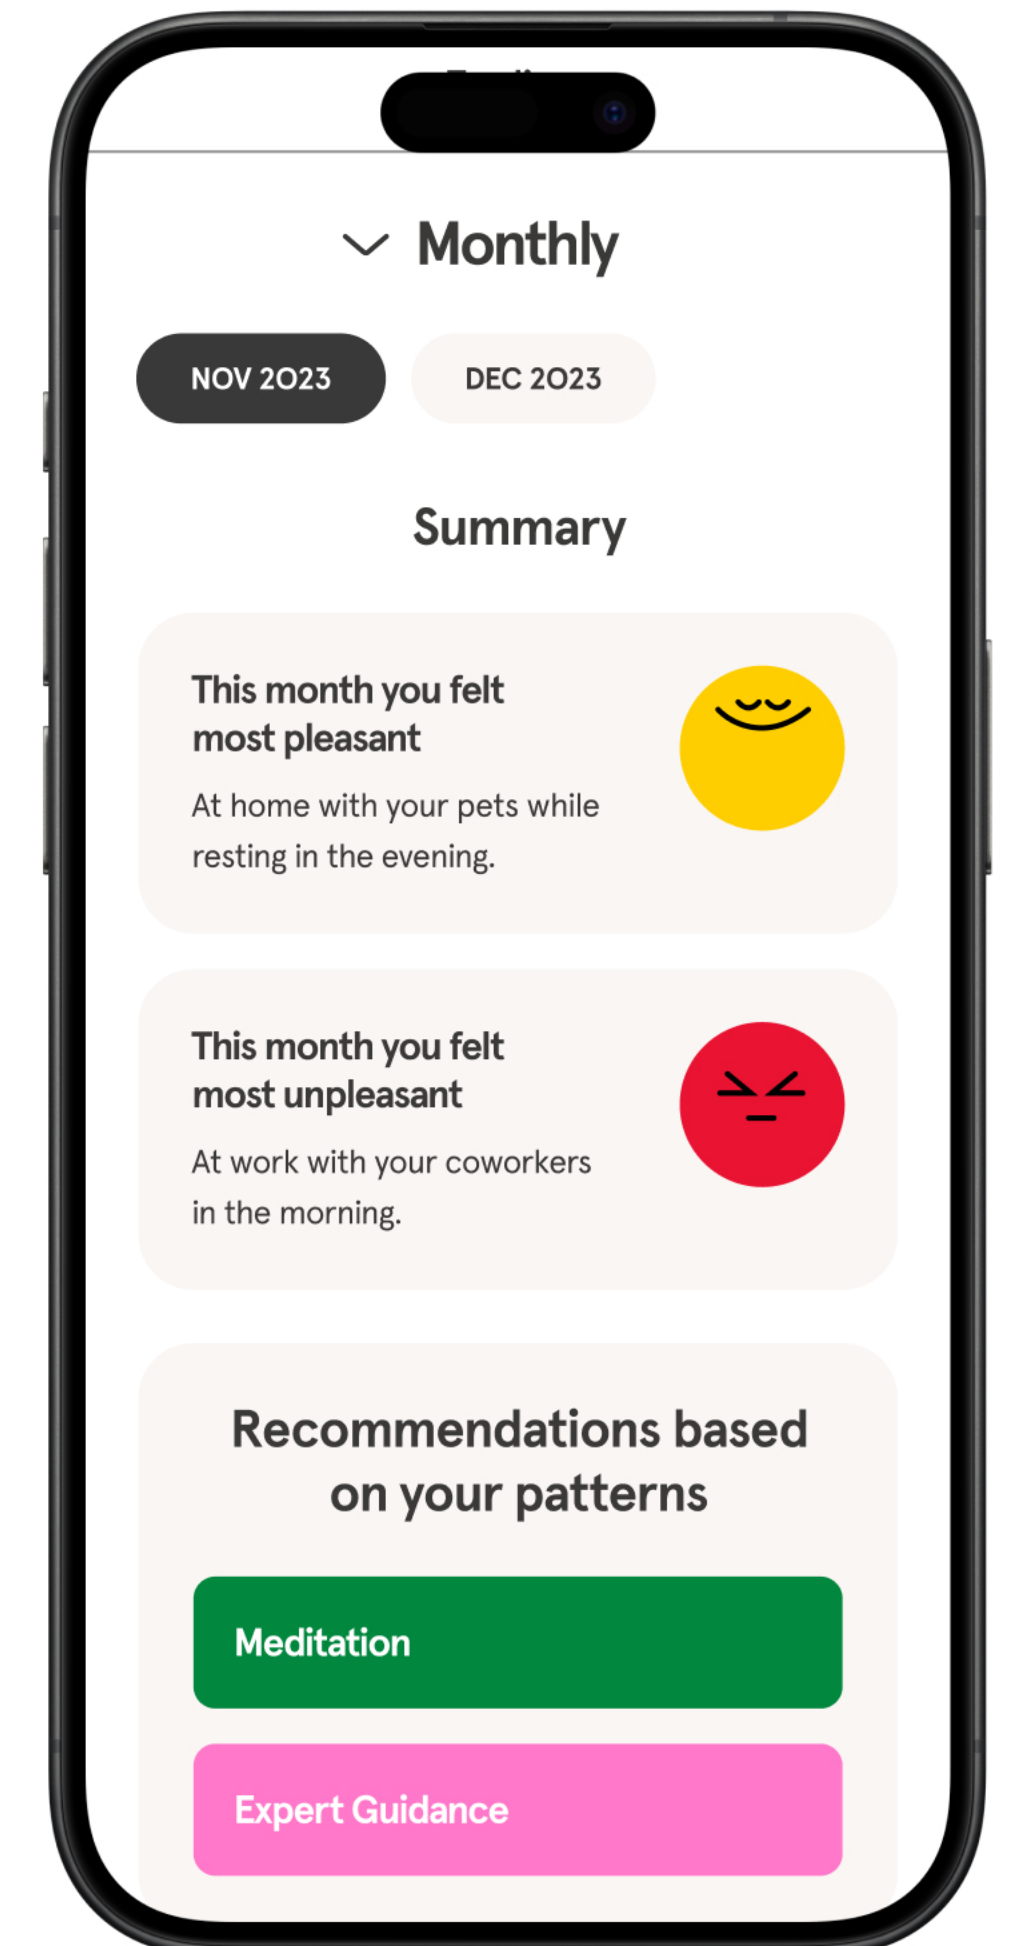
Monthly

NOV 2023

DEC 2023

Summary

This month you felt most pleasant

At home with your pets while resting in the evening.

This month you felt most unpleasant

At work with your coworkers in the morning.

Recommendations based on your patterns

Meditation

Expert Guidance